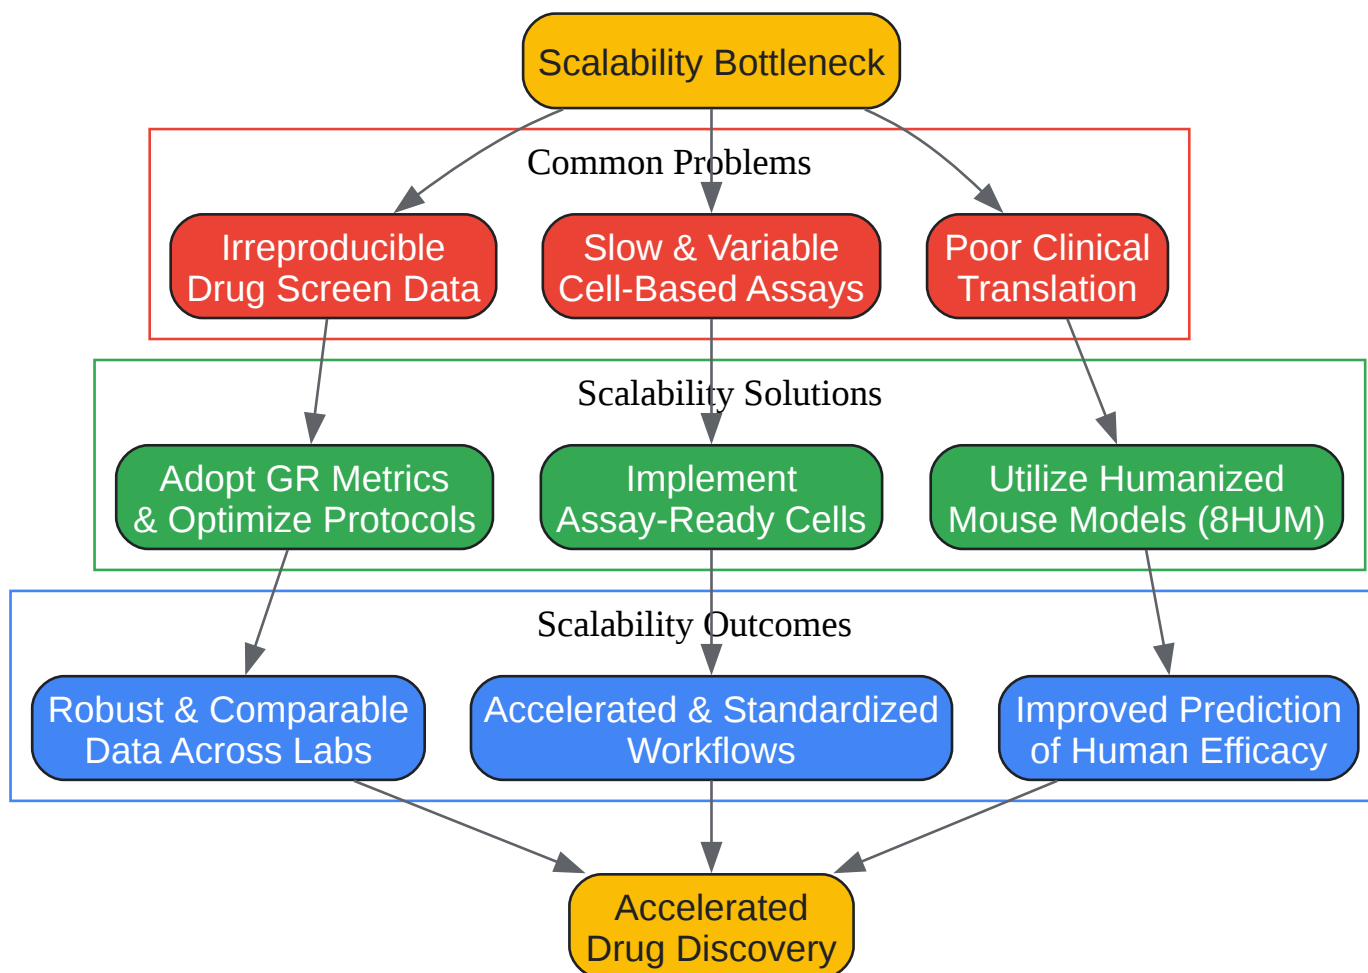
Scalability Bottleneck

Common Problems

Irreproducible Drug Screen Data

Slow & Variable Cell-Based Assays

Poor Clinical Translation

Scalability Solutions

Adopt GR Metrics & Optimize Protocols

Implement Assay-Ready Cells

Utilize Humanized Mouse Models (8HUM)

Scalability Outcomes

Robust & Comparable Data Across Labs

Accelerated & Standardized Workflows

Improved Prediction of Human Efficacy

Accelerated Drug Discovery